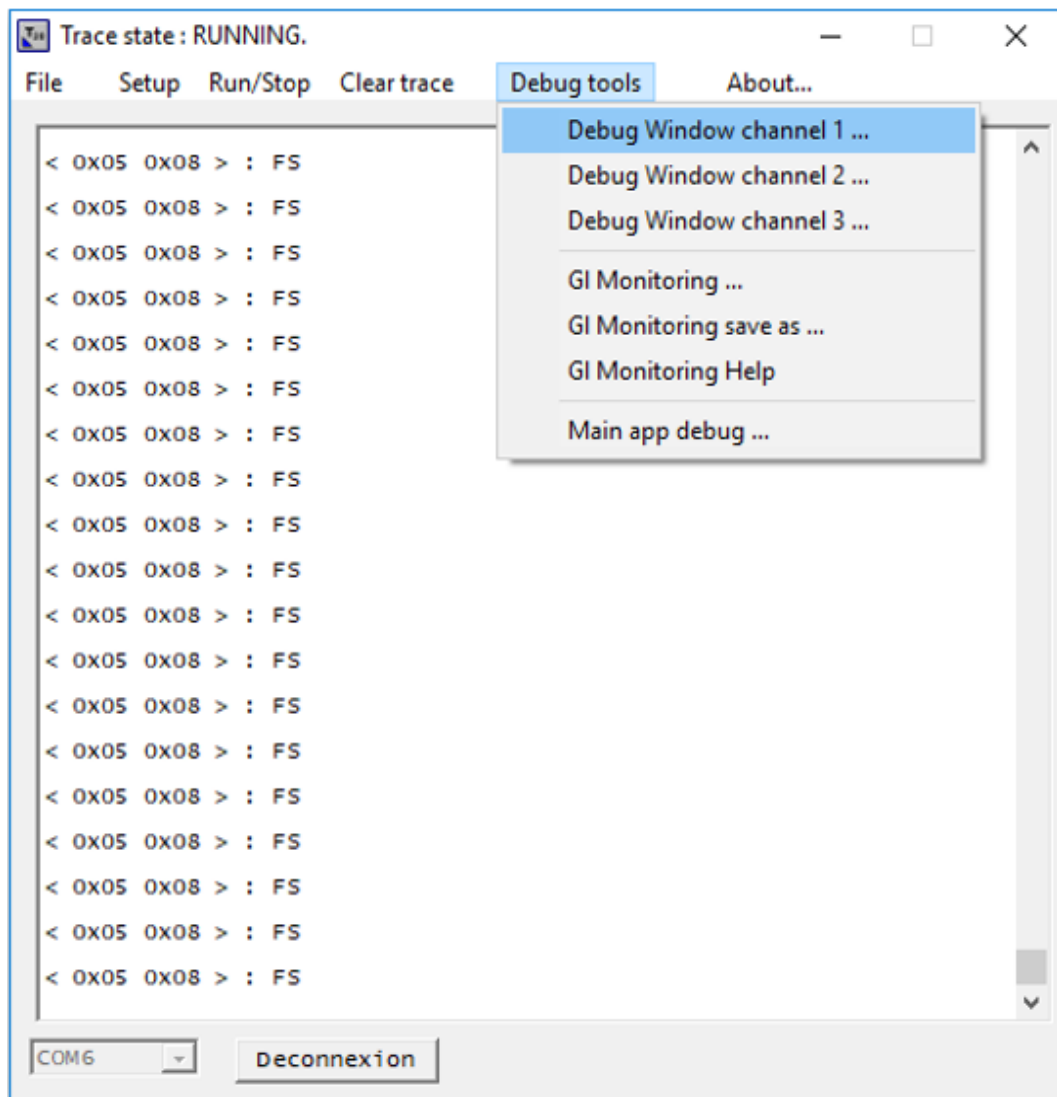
Trace state : RUNNING.

File Setup Run/Stop Clear trace Debug tools About...

Debug Window channel 1 ...
Debug Window channel 2 ...
Debug Window channel 3 ...
GI Monitoring ...
GI Monitoring save as ...
GI Monitoring Help
Main app debug ...

< 0x05 0x08 > : FS
< 0x05 0x08 > : FS
< 0x05 0x08 > : FS
< 0x05 0x08 > : FS
< 0x05 0x08 > : FS
< 0x05 0x08 > : FS
< 0x05 0x08 > : FS
< 0x05 0x08 > : FS
< 0x05 0x08 > : FS
< 0x05 0x08 > : FS
< 0x05 0x08 > : FS
< 0x05 0x08 > : FS
< 0x05 0x08 > : FS
< 0x05 0x08 > : FS
< 0x05 0x08 > : FS
< 0x05 0x08 > : FS
< 0x05 0x08 > : FS
< 0x05 0x08 > : FS
< 0x05 0x08 > : FS

COM6 Deconnexion